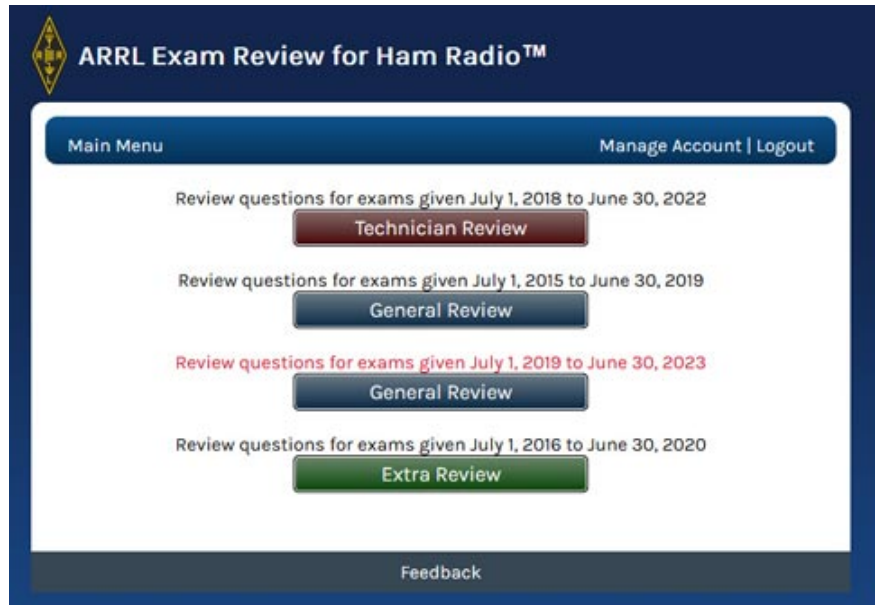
ARRL Exam Review for Ham Radio™

Main Menu

Manage Account | Logout

Review questions for exams given July 1, 2018 to June 30, 2022

Technician Review

Review questions for exams given July 1, 2015 to June 30, 2019

General Review

Review questions for exams given July 1, 2019 to June 30, 2023

General Review

Review questions for exams given July 1, 2016 to June 30, 2020

Extra Review

Feedback